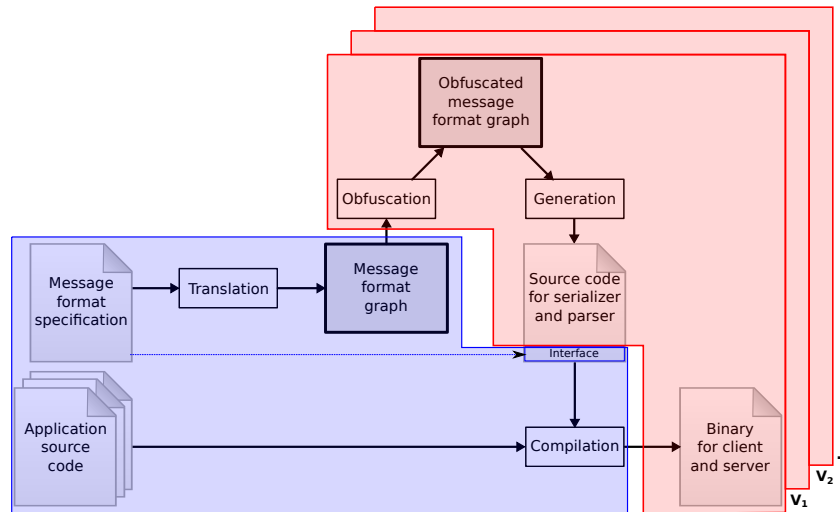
Obfuscated message format graph

Obfuscation

Generation

Message format specification

Translation

Message format graph

Source code for serializer and parser

Interface

Application source code

Compilation

Binary for client and server

$V_2$

$V_1$